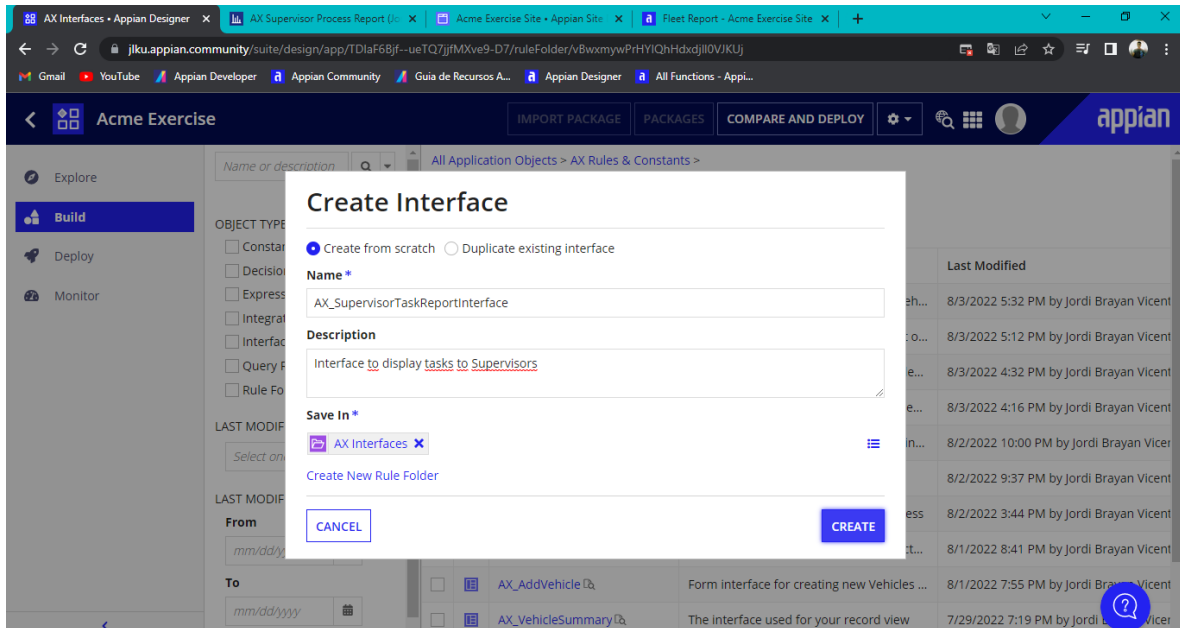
AX Interfaces • Appian Designer
AX Supervisor Process Report (Jo
Acme Exercise Site • Appian Site
Fleet Report - Acme Exercise Site

jlku.appian.community/suite/design/app/TDIaF6Bjf--ueTQ7jjfMXve9-D7/ruleFolder/vBwxmywPrHYIQhHdxdjlI0VJKUj

Gmail YouTube Appian Developer Appian Community Guia de Recursos A... Appian Designer All Functions - Appi...

Acme Exercise
IMPORT PACKAGE PACKAGES COMPARE AND DEPLOY
appian

Explore
Build
Deploy
Monitor

Name or description
All Application Objects > AX Rules & Constants >

OBJECT TYPE
Constar
Decisio
Express
Integrat
Interfac
Query F
Rule Fo

LAST MODIF
Select on

LAST MODIF
From
mm/dd/y
To
mm/dd/yyyy

Create Interface
Create from scratch Duplicate existing interface
Name *
AX_SupervisorTaskReportInterface
Description
Interface to display tasks to Supervisors
Save In *
AX Interfaces
Create New Rule Folder
CANCEL
CREATE

Last Modified
eh... 8/3/2022 5:32 PM by Jordi Brayan Vicent
t o... 8/3/2022 5:12 PM by Jordi Brayan Vicent
e... 8/3/2022 4:32 PM by Jordi Brayan Vicent
e... 8/3/2022 4:16 PM by Jordi Brayan Vicent
in... 8/2/2022 10:00 PM by Jordi Brayan Vicer
8/2/2022 9:37 PM by Jordi Brayan Vicent
ess 8/2/2022 3:44 PM by Jordi Brayan Vicent
ct... 8/1/2022 8:41 PM by Jordi Brayan Vicent
AX_AddVehicle Form interface for creating new Vehicles ... 8/1/2022 7:55 PM by Jordi Bra Vicent
AX_VehicleSummary The interface used for your record view 7/29/2022 7:19 PM by Jordi B Vicer